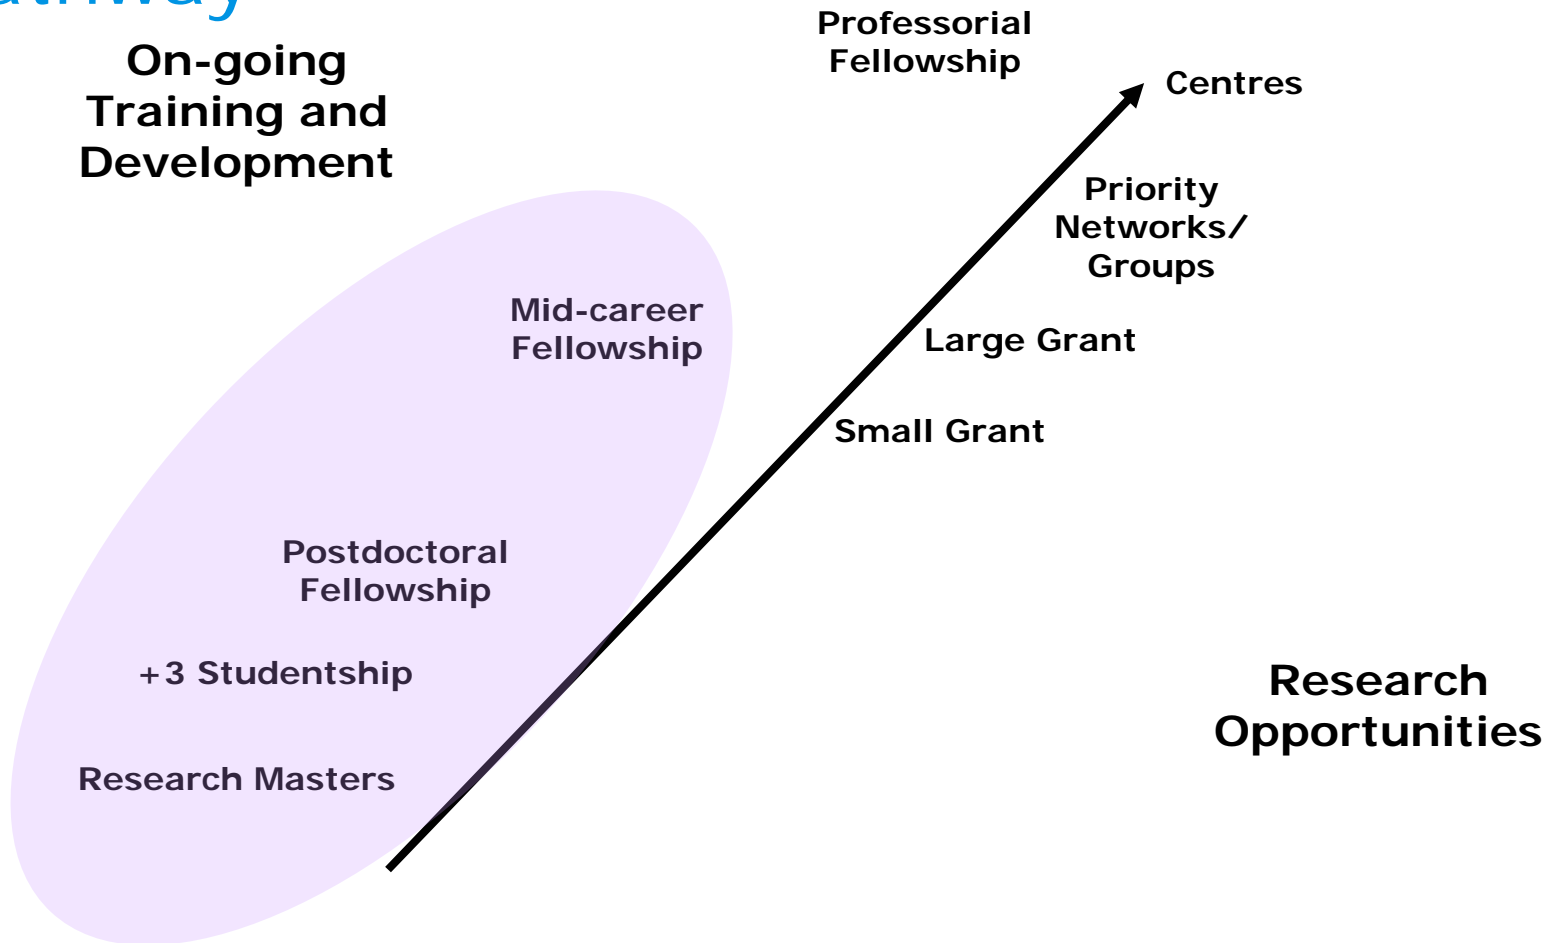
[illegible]athway

On-going Training and Development

Professorial Fellowship

Centres

Priority Networks/ Groups

Mid-career Fellowship

Large Grant

Small Grant

Postdoctoral Fellowship

+3 Studentship

Research Opportunities

Research Masters